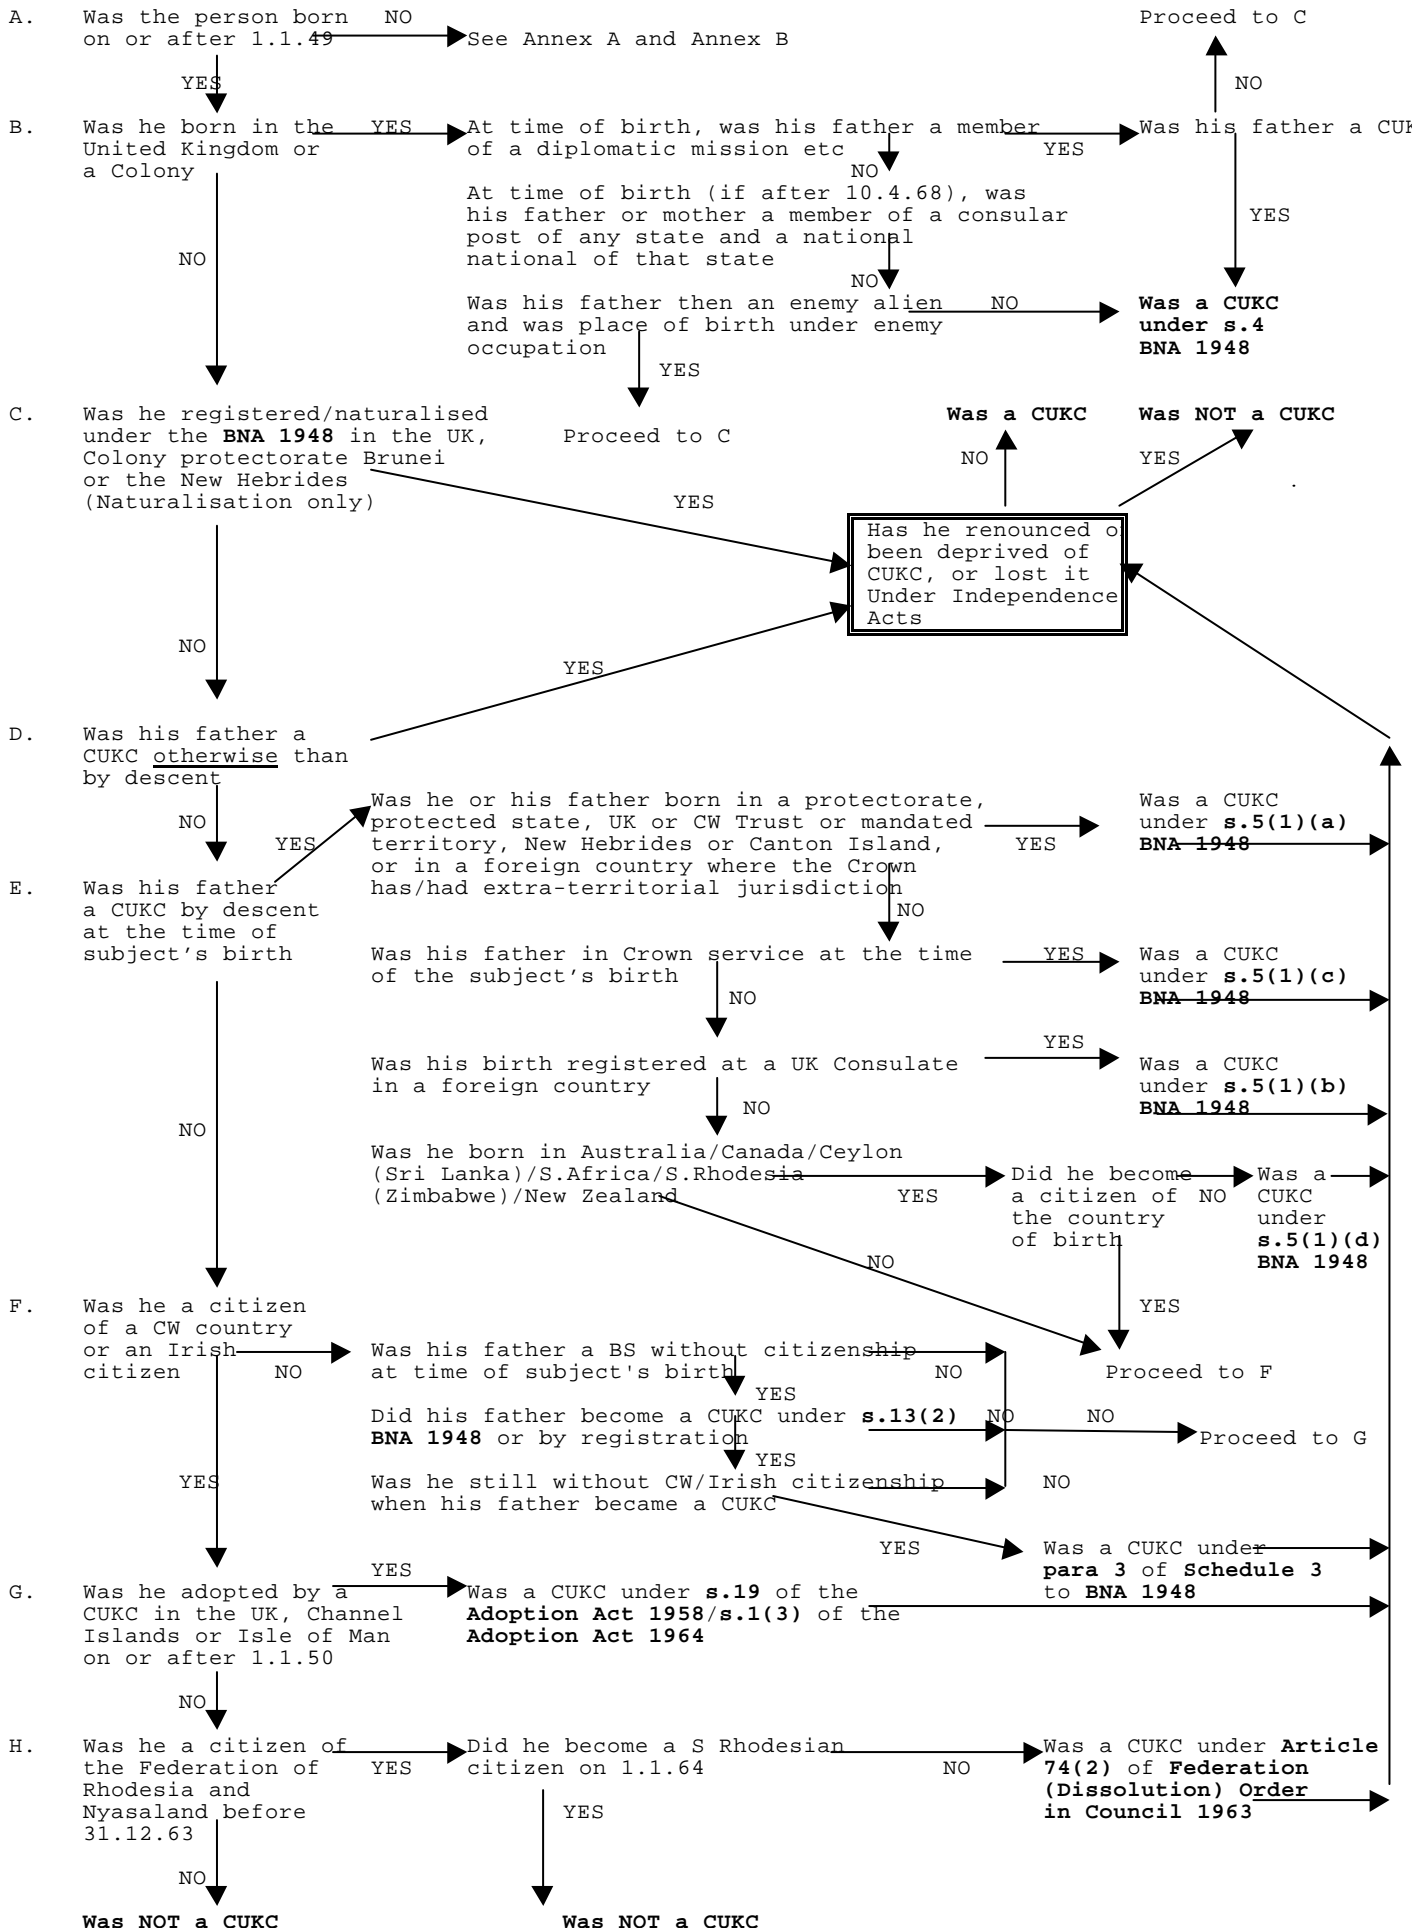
A. Was the person born on or after 1.1.49

NO

See Annex A and Annex B

Proceed to C

NO

YES

B. Was he born in the United Kingdom or a Colony

YES

At time of birth, was his father a member of a diplomatic mission etc

YES

Was his father a CUK

NO

At time of birth (if after 10.4.68), was his father or mother a member of a consular post of any state and a national national of that state

YES

NO

NO

Was his father then an enemy alien and was place of birth under enemy occupation

NO

**Was a CUKC under s.4 BNA 1948**

YES

C. Was he registered/naturalised under the **BNA 1948** in the UK, Colony protectorate Brunei or the New Hebrides (Naturalisation only)

Proceed to C

**Was a CUKC**

**Was NOT a CUKC**

NO

YES

YES

Has he renounced o been deprived of CUKC, or lost it Under Independence Acts

NO

YES

D. Was his father a CUKC <u>otherwise</u> than by descent

NO

YES

E. Was his father a CUKC by descent at the time of subject’s birth

Was he or his father born in a protectorate, protected state, UK or CW Trust or mandated territory, New Hebrides or Canton Island, or in a foreign country where the Crown has/had extra-territorial jurisdiction

YES

Was a CUKC under **s.5(1)(a) BNA 1948**

NO

Was his father in Crown service at the time of the subject’s birth

YES

Was a CUKC under **s.5(1)(c) BNA 1948**

NO

YES

Was his birth registered at a UK Consulate in a foreign country

Was a CUKC under **s.5(1)(b) BNA 1948**

NO

NO

Was he born in Australia/Canada/Ceylon (Sri Lanka)/S.Africa/S.Rhodesia (Zimbabwe)/New Zealand

YES

Did he become a citizen of the country of birth

NO

Was a CUKC under **s.5(1)(d) BNA 1948**

NO

YES

F. Was he a citizen of a CW country or an Irish citizen

NO

Was his father a BS without citizenship at time of subject's birth

NO

Proceed to F

YES

Did his father become a CUKC under **s.13(2) BNA 1948** or by registration

NO

NO

Proceed to G

YES

YES

Was he still without CW/Irish citizenship when his father became a CUKC

NO

YES

Was a CUKC under **para 3** of **Schedule 3** to **BNA 1948**

YES

G. Was he adopted by a CUKC in the UK, Channel Islands or Isle of Man on or after 1.1.50

Was a CUKC under **s.19** of the **Adoption Act 1958**/**s.1(3)** of the **Adoption Act 1964**

NO

H. Was he a citizen of the Federation of Rhodesia and Nyasaland before 31.12.63

YES

Did he become a S Rhodesian citizen on 1.1.64

NO

Was a CUKC under **Article 74(2)** of **Federation (Dissolution) Order in Council 1963**

YES

NO

**Was NOT a CUKC**

**Was NOT a CUKC**